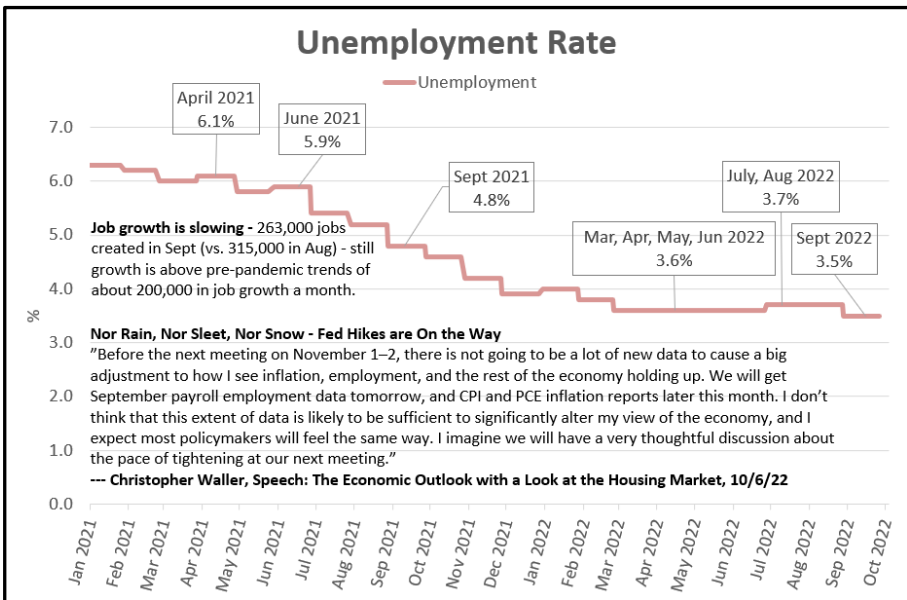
Unemployment Rate

Unemployment

April 2021
6.1%

June 2021
5.9%

Sept 2021
4.8%

July, Aug 2022
3.7%

Mar, Apr, May, Jun 2022
3.6%

Sept 2022
3.5%

**Job growth is slowing -** 263,000 jobs created in Sept (vs. 315,000 in Aug) - still growth is above pre-pandemic trends of about 200,000 in job growth a month.

**Nor Rain, Nor Sleet, Nor Snow - Fed Hikes are On the Way**
"Before the next meeting on November 1–2, there is not going to be a lot of new data to cause a big adjustment to how I see inflation, employment, and the rest of the economy holding up. We will get September payroll employment data tomorrow, and CPI and PCE inflation reports later this month. I don't think that this extent of data is likely to be sufficient to significantly alter my view of the economy, and I expect most policymakers will feel the same way. I imagine we will have a very thoughtful discussion about the pace of tightening at our next meeting."
**--- Christopher Waller, Speech: The Economic Outlook with a Look at the Housing Market, 10/6/22**

%

7.0
6.0
5.0
4.0
3.0
2.0
1.0
0.0

Jan 2021
Feb 2021
Mar 2021
Apr 2021
May 2021
Jun 2021
Jul 2021
Aug 2021
Sep 2021
Oct 2021
Nov 2021
Dec 2021
Jan 2022
Feb 2022
Mar 2022
Apr 2022
May 2022
Jun 2022
Jul 2022
Aug 2022
Sep 2022
Oct 2022